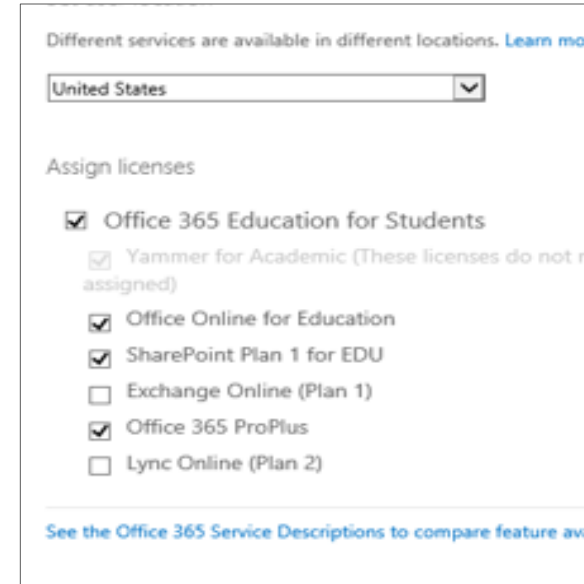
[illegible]

Different services are available in different locations. Learn mo

United States

Assign licenses

Office 365 Education for Students

Yammer for Academic (These licenses do not r assigned)

Office Online for Education

SharePoint Plan 1 for EDU

Exchange Online (Plan 1)

Office 365 ProPlus

Lync Online (Plan 2)

See the Office 365 Service Descriptions to compare feature av